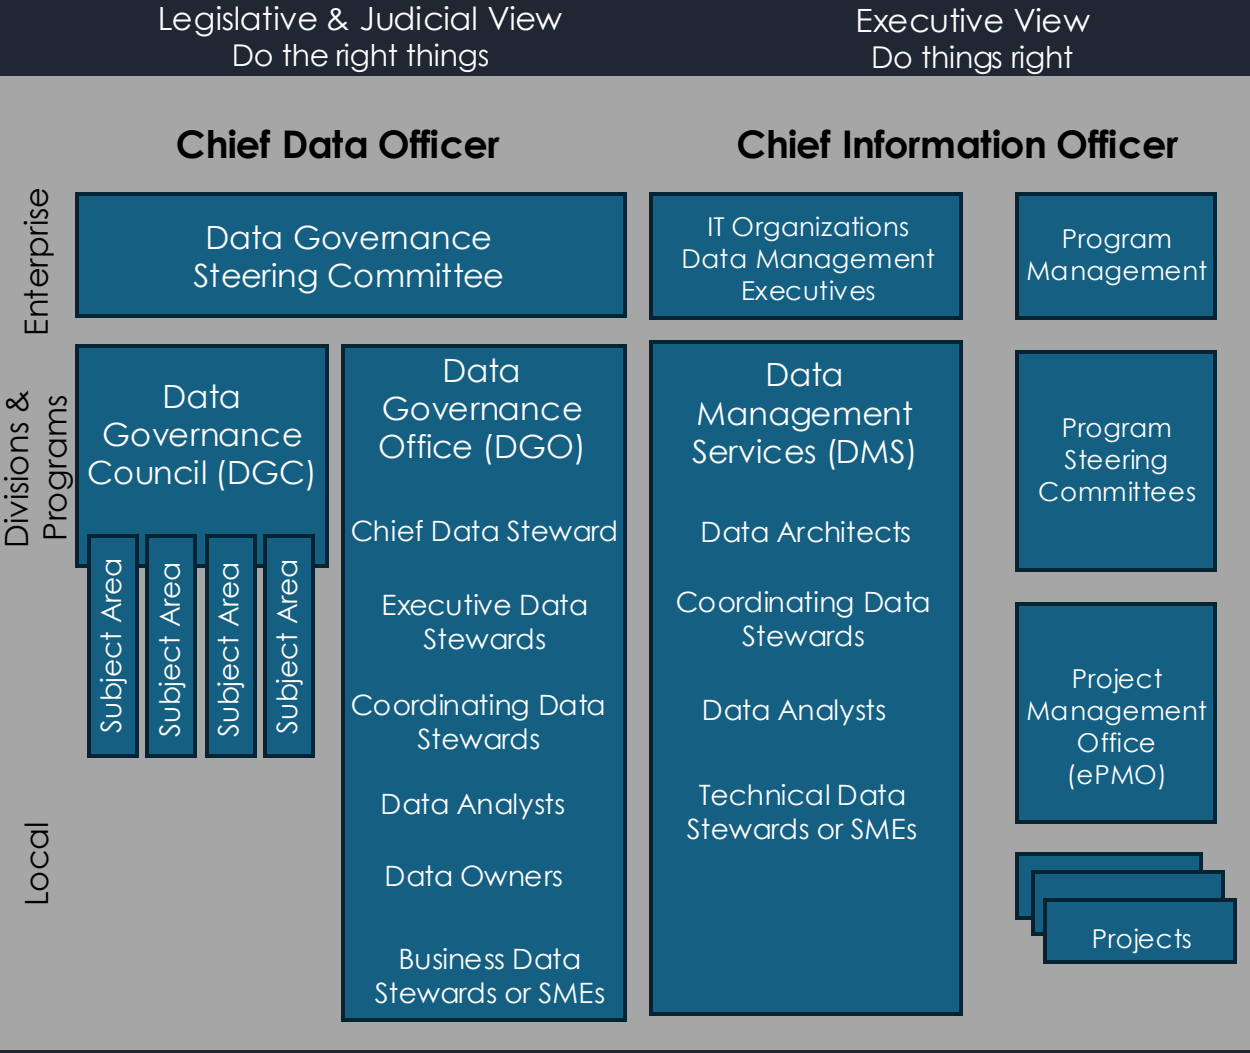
Legislative & Judicial View
Do the right things

Executive View
Do things right

Chief Data Officer

Chief Information Officer

Enterprise

Data Governance Steering Committee

IT Organizations Data Management Executives

Program Management

Divisions & Programs

Data Governance Council (DGC)

Subject Area

Subject Area

Subject Area

Subject Area

Data Governance Office (DGO)

Chief Data Steward

Executive Data Stewards

Coordinating Data Stewards

Data Analysts

Data Owners

Business Data Stewards or SMEs

Data Management Services (DMS)

Data Architects

Coordinating Data Stewards

Data Analysts

Technical Data Stewards or SMEs

Program Steering Committees

Project Management Office (ePMO)

Local

Projects